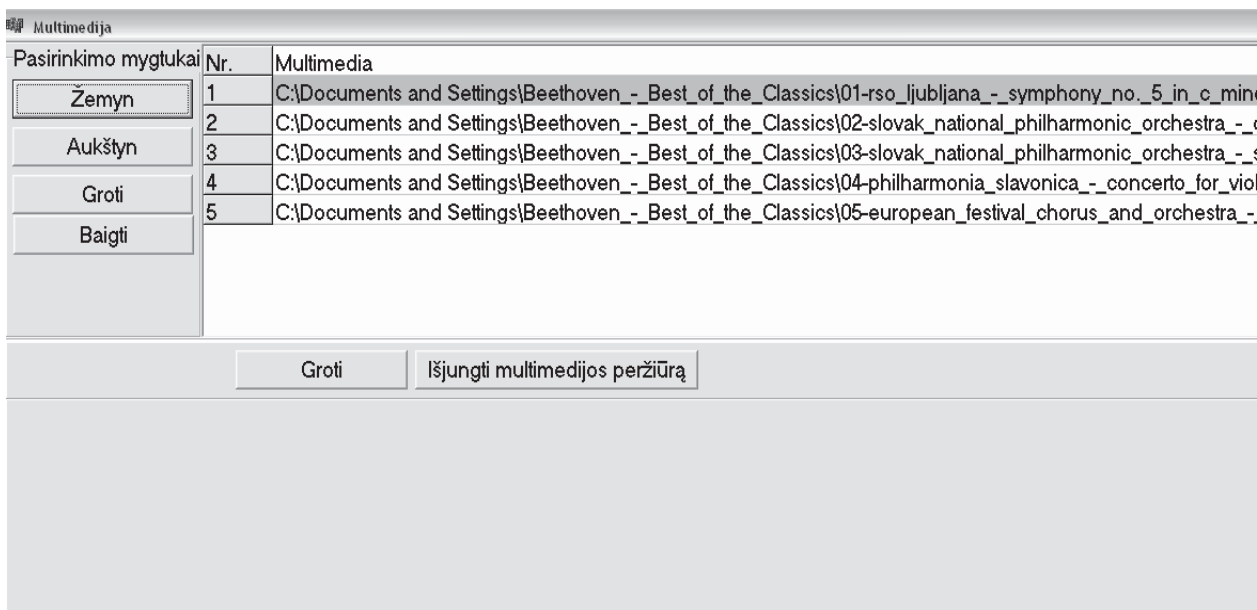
Multimedija

Pasirinkimo mygtukai

Žemyn

Aukštyn

Groti

Baigti

| Nr. | Multimedia |
|---|---|
| 1 | C:\Documents and Settings\Beethoven_-_Best_of_the_Classics\01-rso_ljubljana_-_symphony_no._5_in_c_min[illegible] |
| 2 | C:\Documents and Settings\Beethoven_-_Best_of_the_Classics\02-slovak_national_philharmonic_orchestra_-_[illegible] |
| 3 | C:\Documents and Settings\Beethoven_-_Best_of_the_Classics\03-slovak_national_philharmonic_orchestra_-_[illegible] |
| 4 | C:\Documents and Settings\Beethoven_-_Best_of_the_Classics\04-philharmonia_slavonica_-_concerto_for_vio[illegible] |
| 5 | C:\Documents and Settings\Beethoven_-_Best_of_the_Classics\05-european_festival_chorus_and_orchestra_-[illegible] |

Groti

Išjungti multimedijos peržiūrą